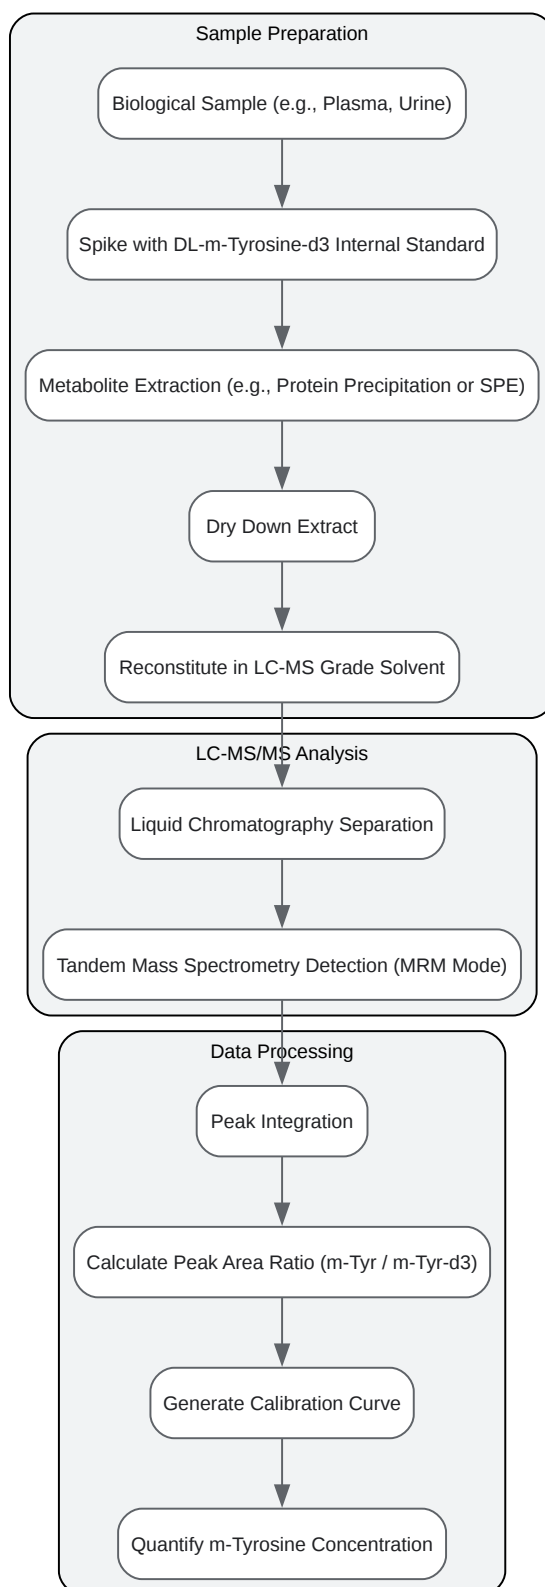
Sample Preparation

Biological Sample (e.g., Plasma, Urine)

Spike with DL-m-Tyrosine-d3 Internal Standard

Metabolite Extraction (e.g., Protein Precipitation or SPE)

Dry Down Extract

Reconstitute in LC-MS Grade Solvent

LC-MS/MS Analysis

Liquid Chromatography Separation

Tandem Mass Spectrometry Detection (MRM Mode)

Data Processing

Peak Integration

Calculate Peak Area Ratio (m-Tyr / m-Tyr-d3)

Generate Calibration Curve

Quantify m-Tyrosine Concentration